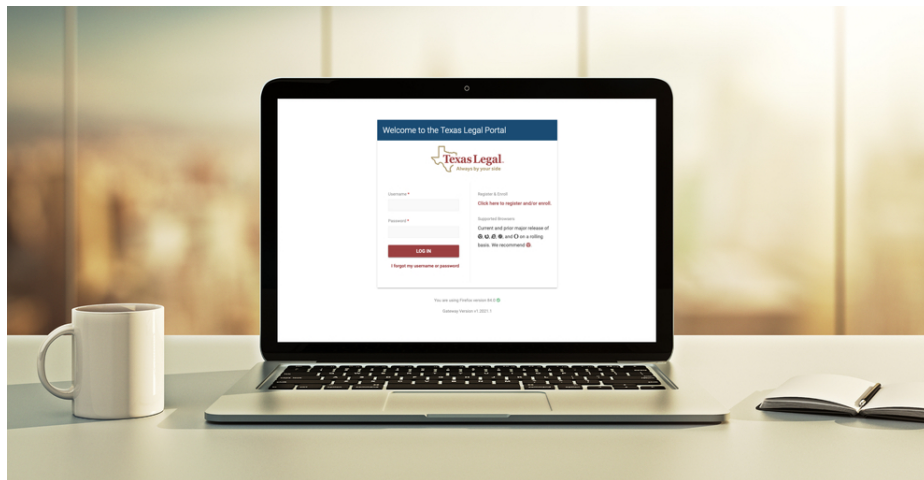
Welcome to the Texas Legal Portal

Texas Legal
Always by your side

Username *

Password *

LOG IN

I forgot my username or password

Register & Enroll
Click here to register and/or enroll.

Supported Browsers
Current and prior major release of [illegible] and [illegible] on a rolling basis. We recommend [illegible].

You are using Firefox version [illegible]

Gateway Version v1.2021.1